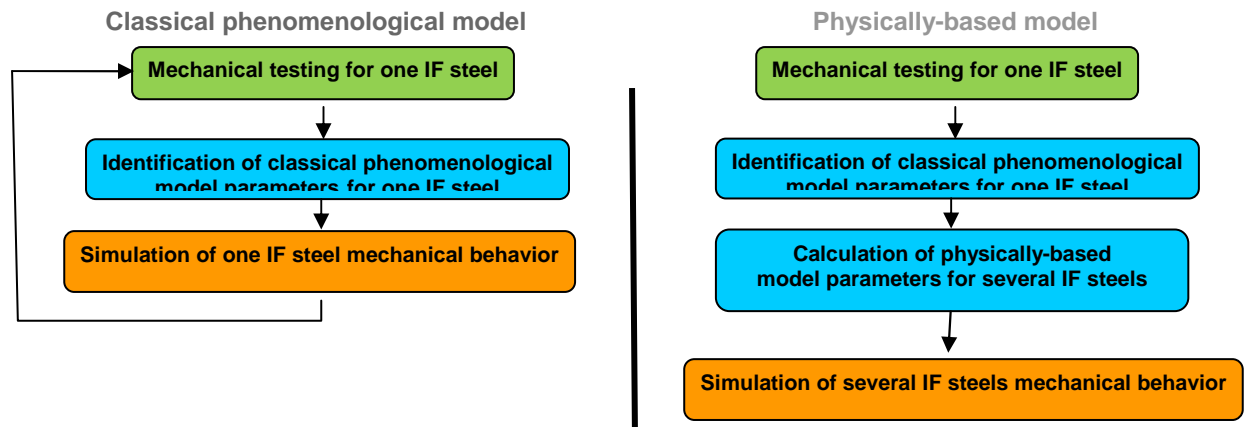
Classical phenomenological model

Mechanical testing for one IF steel

Identification of classical phenomenological model parameters for one IF steel

Simulation of one IF steel mechanical behavior

Physically-based model

Mechanical testing for one IF steel

Identification of classical phenomenological model parameters for one IF steel

Calculation of physically-based model parameters for several IF steels

Simulation of several IF steels mechanical behavior